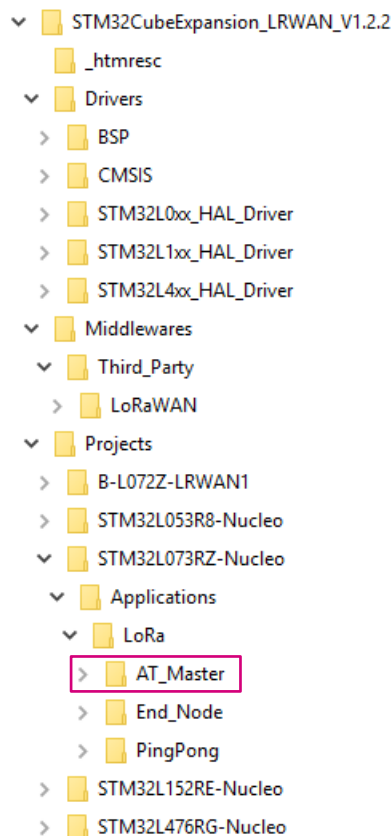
STM32CubeExpansion_LRWAN_V1.2.2
_htmresc
Drivers
BSP
CMSIS
STM32L0xx_HAL_Driver
STM32L1xx_HAL_Driver
STM32L4xx_HAL_Driver
Middlewares
Third_Party
LoRaWAN
Projects
B-L072Z-LRWAN1
STM32L053R8-Nucleo
STM32L073RZ-Nucleo
Applications
LoRa
AT_Master
End_Node
PingPong
STM32L152RE-Nucleo
STM32L476RG-Nucleo